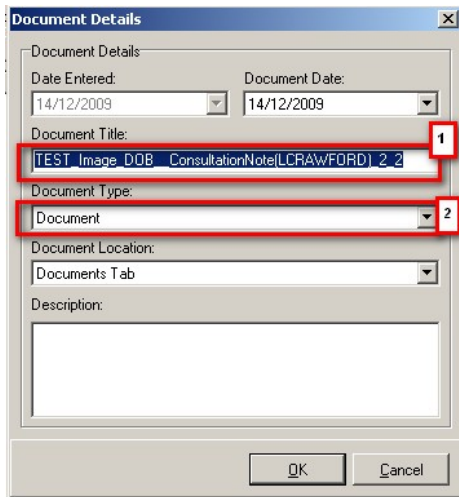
Document Details

Document Details

Date Entered:

14/12/2009

Document Date:

14/12/2009

Document Title:

TEST_Image_DOB__ConsultationNote(LCRAWFORD)_2_2

1

Document Type:

Document

2

Document Location:

Documents Tab

Description:

OK

Cancel